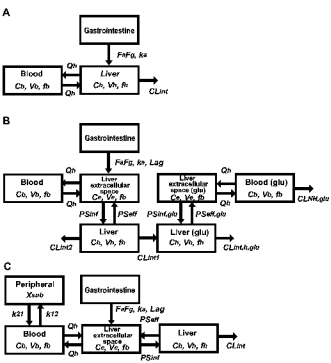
A

Gastrointestine

$FaFg, ka$

Blood
$Cb, Vb, fb$

$Qh$

$Qh$

Liver
$Ch, Vh, fh$

$CLint$

B

Gastrointestine

$FaFg, ka, Lag$

Blood
$Cb, Vb, fb$

$Qh$

$Qh$

Liver extracellular space
$Ce, Ve, fb$

$PSinf$

$PSeff$

Liver
$Ch, Vh, fh$

$CLint2$

$CLint1$

$Qh$

$Qh$

Liver extracellular space (glu)
$Ce, Ve, fb$

$PSinf,glu$

$PSeff,glu$

Liver (glu)
$Ch, Vh, fh$

$CLint,h,glu$

Blood (glu)
$Cb, Vb, fb$

$CLNH,glu$

C

Peripheral
$Xperip$

$k21$

$k12$

Blood
$Cb, Vb, fb$

$Qh$

$Qh$

Gastrointestine

$FaFg, ka, Lag$

Liver extracellular space
$Ce, Ve, fb$

$PSeff$

$PSinf$

Liver
$Ch, Vh, fh$

$CLint$